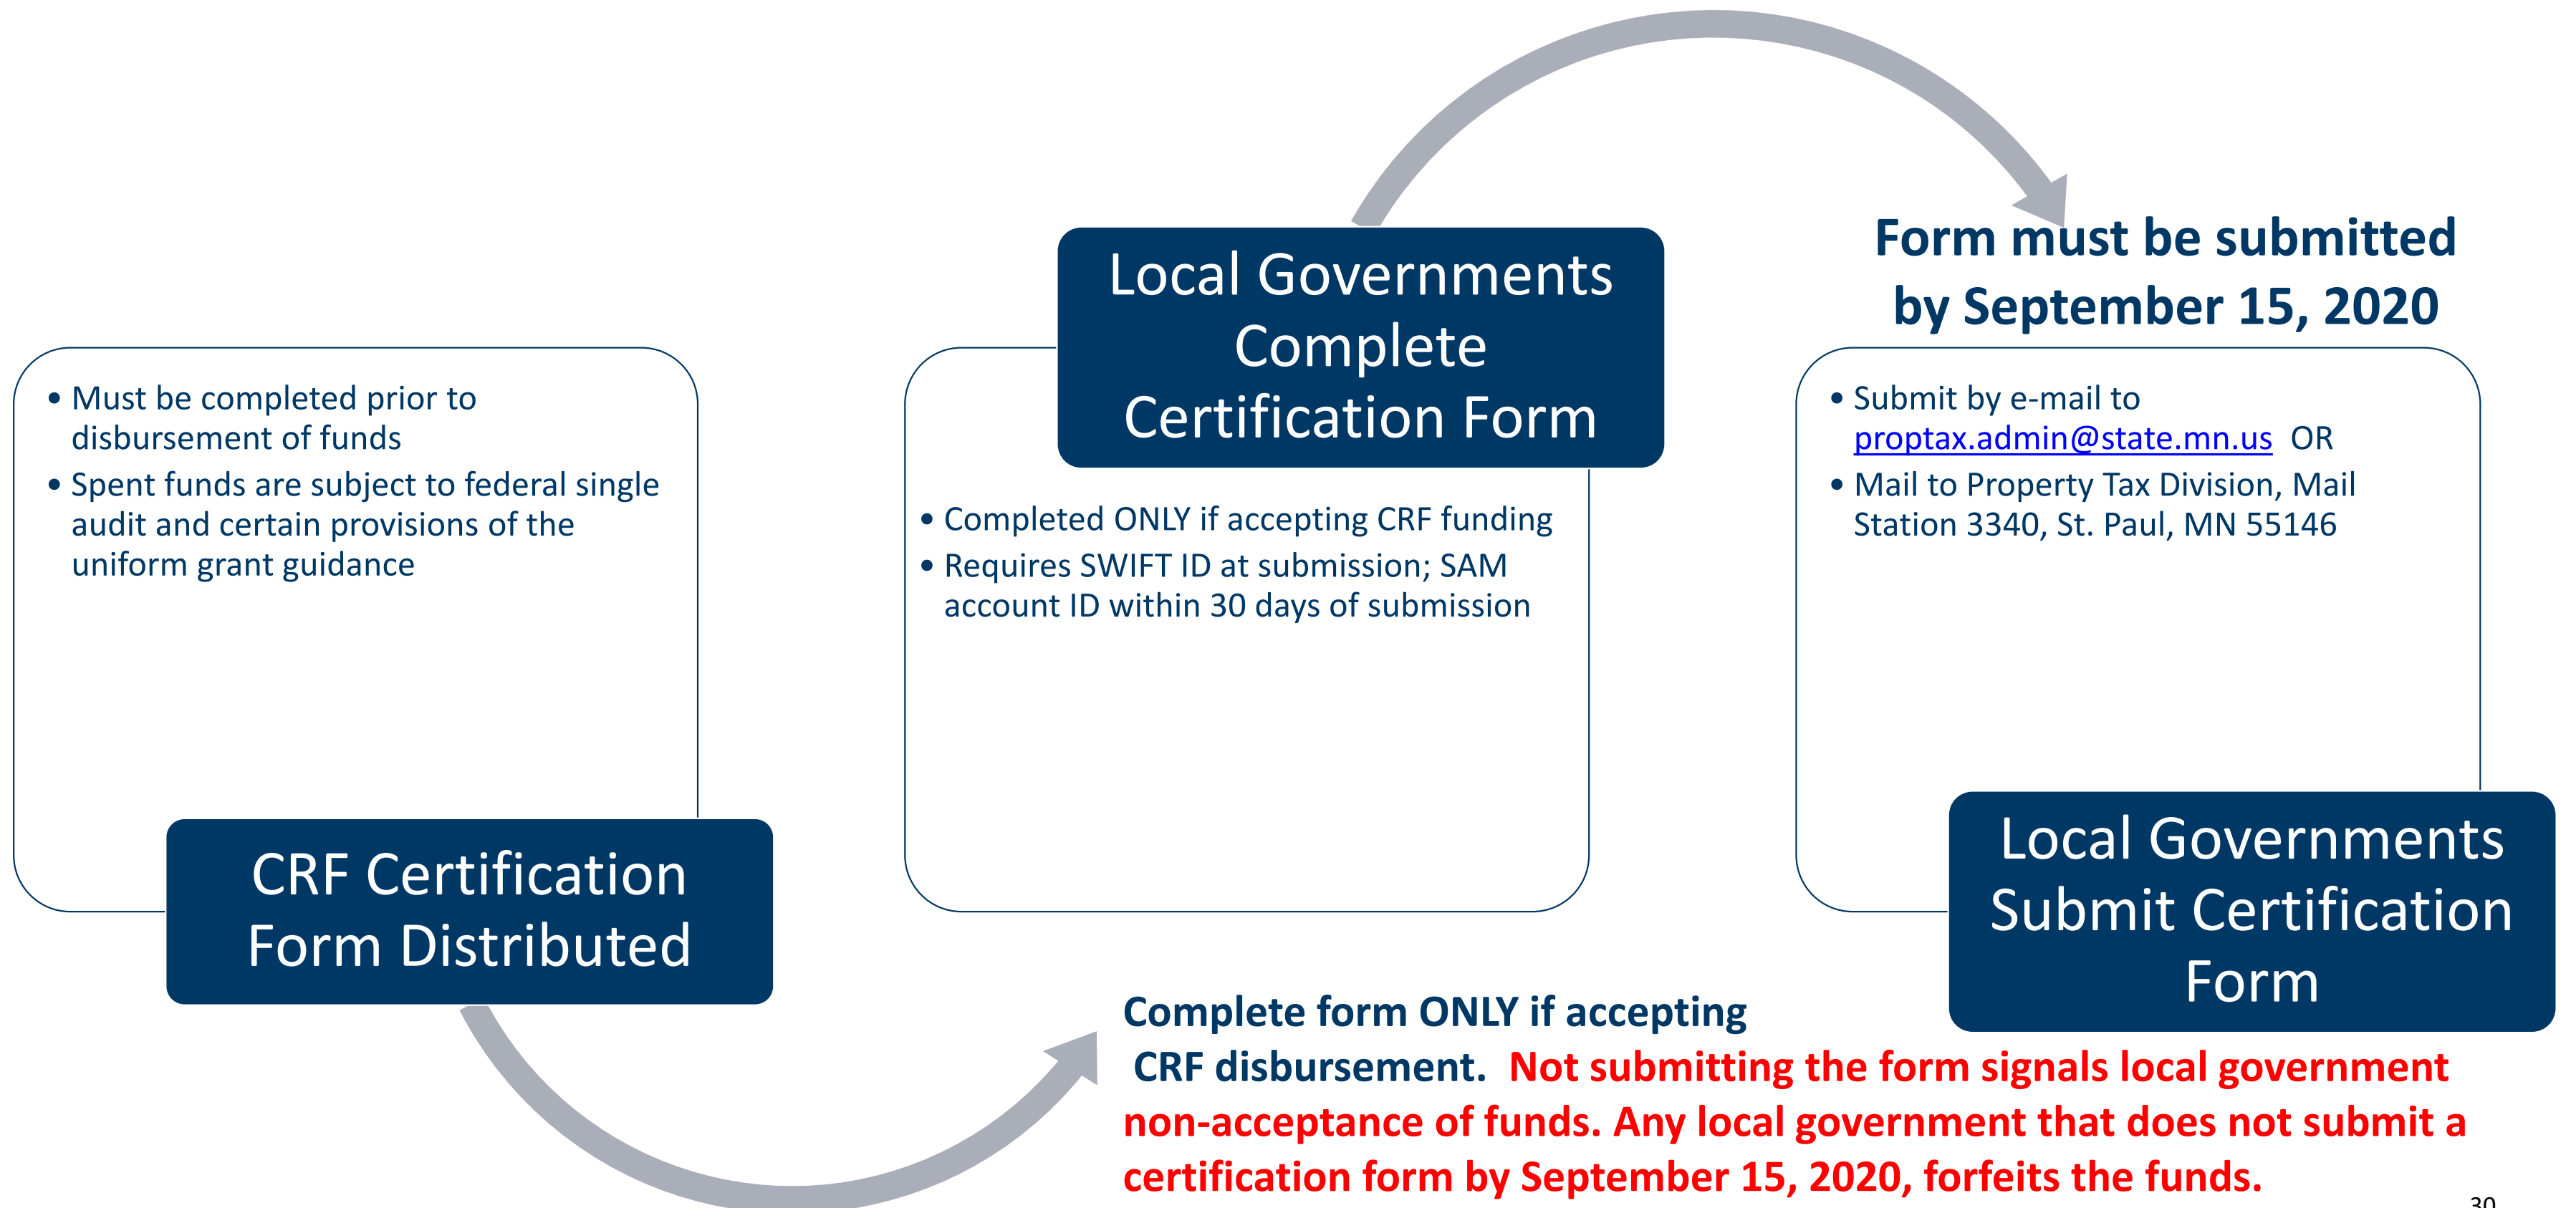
• Must be completed prior to disbursement of funds
• Spent funds are subject to federal single audit and certain provisions of the uniform grant guidance

CRF Certification Form Distributed

Local Governments Complete Certification Form

• Completed ONLY if accepting CRF funding
• Requires SWIFT ID at submission; SAM account ID within 30 days of submission

Form must be submitted by September 15, 2020

• Submit by e-mail to proptax.admin@state.mn.us OR
• Mail to Property Tax Division, Mail Station 3340, St. Paul, MN 55146

Local Governments Submit Certification Form

Complete form ONLY if accepting CRF disbursement. Not submitting the form signals local government non-acceptance of funds. Any local government that does not submit a certification form by September 15, 2020, forfeits the funds.

30